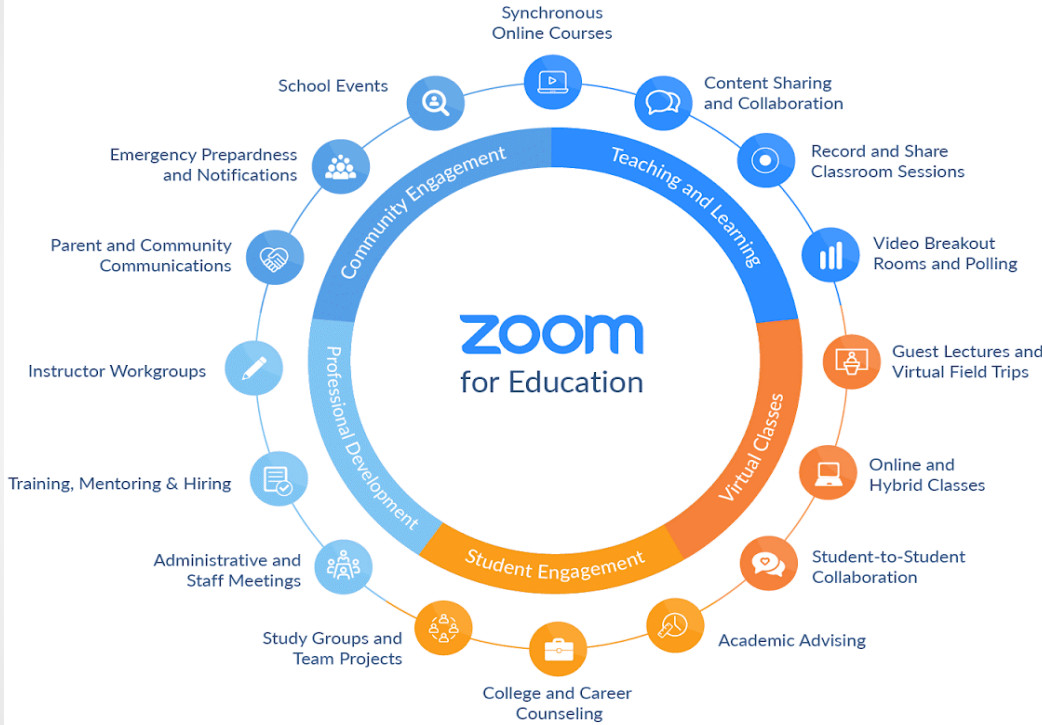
zoom
for Education

Teaching and Learning
Synchronous Online Courses
Content Sharing and Collaboration
Record and Share Classroom Sessions
Video Breakout Rooms and Polling

Virtual Classes
Guest Lectures and Virtual Field Trips
Online and Hybrid Classes
Student-to-Student Collaboration

Student Engagement
Academic Advising
College and Career Counseling
Study Groups and Team Projects

Professional Development
Administrative and Staff Meetings
Training, Mentoring & Hiring
Instructor Workgroups

Community Engagement
Parent and Community Communications
Emergency Prepardness and Notifications
School Events